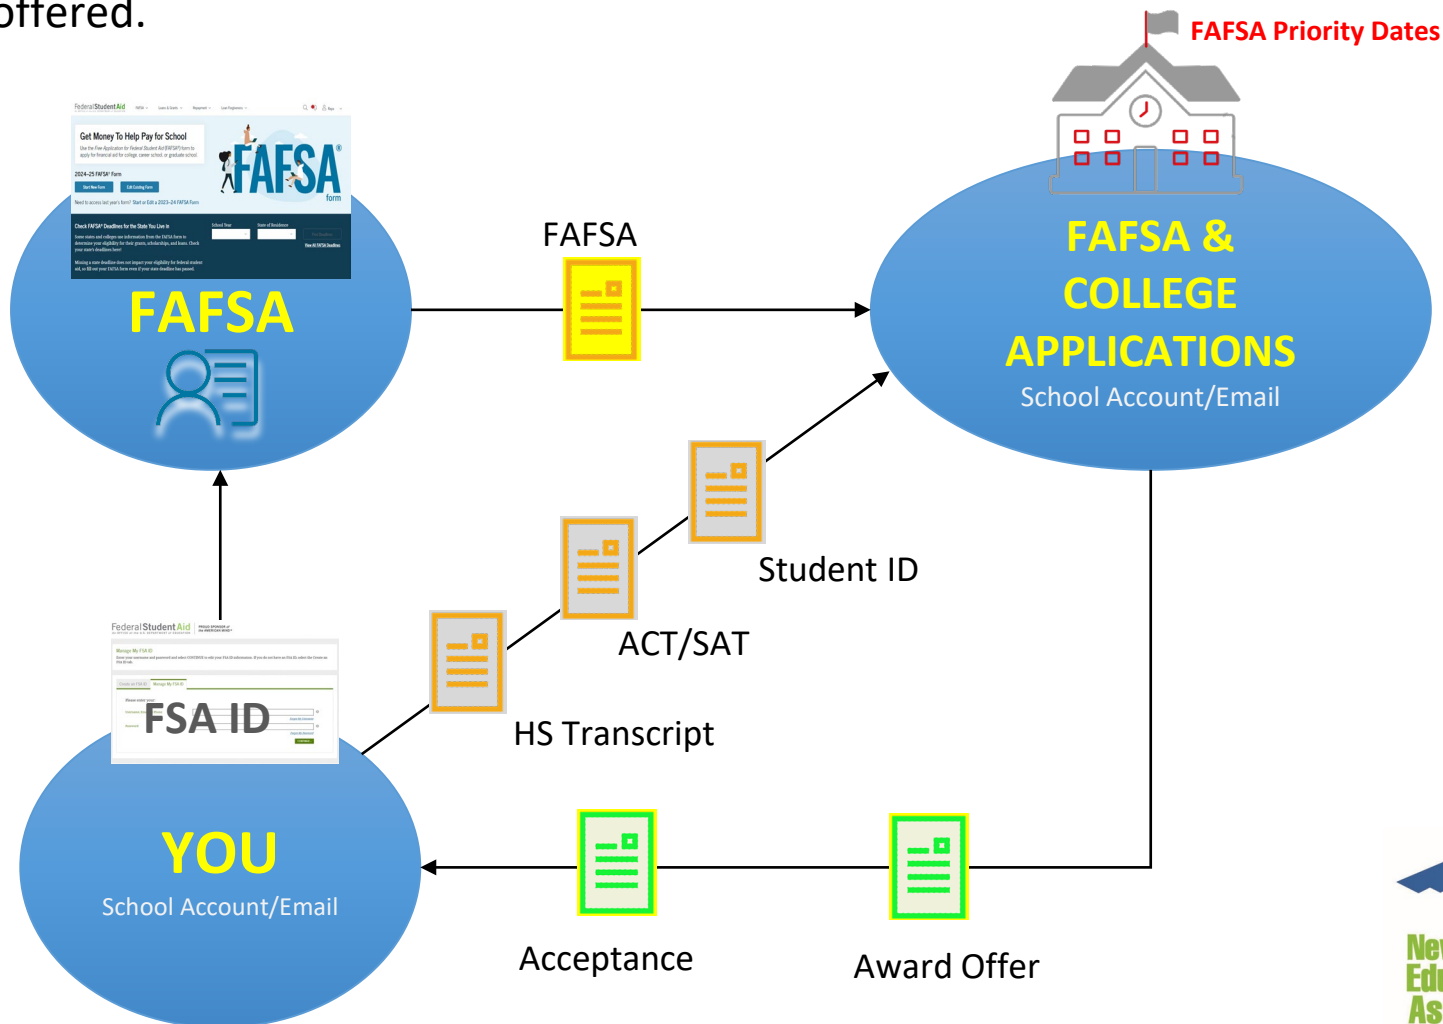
offered.

FAFSA Priority Dates

FederalStudentAid

Get Money To Help Pay for School

2024–25 FAFSA® Form

Start New Form

Edit Existing Form

FAFSA® form

FAFSA

FAFSA

FAFSA & COLLEGE APPLICATIONS

School Account/Email

Student ID

ACT/SAT

HS Transcript

FederalStudentAid

Manage My FSA ID

FSA ID

YOU

School Account/Email

Acceptance

Award Offer

Ne
Ed
As